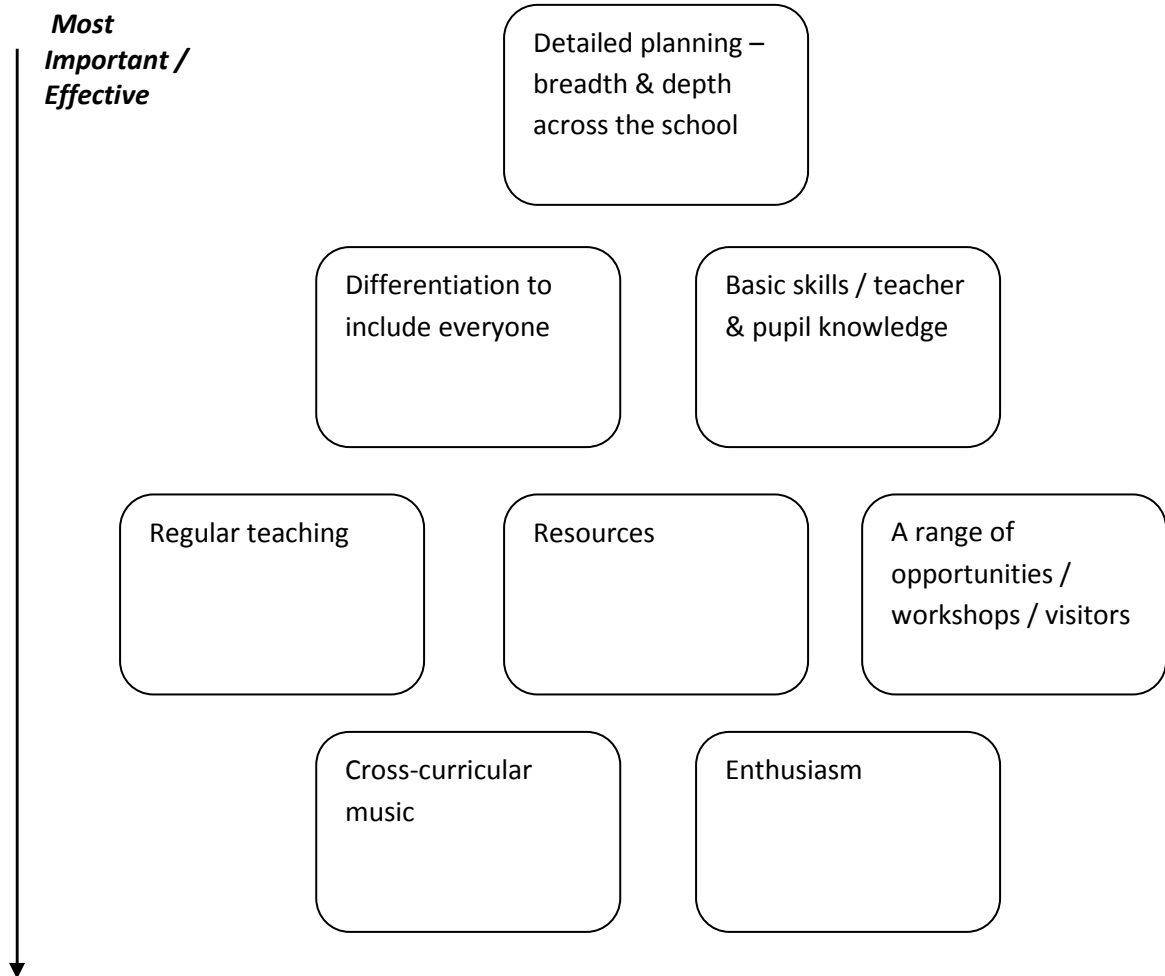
***Most Important / Effective***

Detailed planning – breadth & depth across the school

Differentiation to include everyone

Basic skills / teacher & pupil knowledge

Regular teaching

Resources

A range of opportunities / workshops / visitors

Cross-curricular music

Enthusiasm